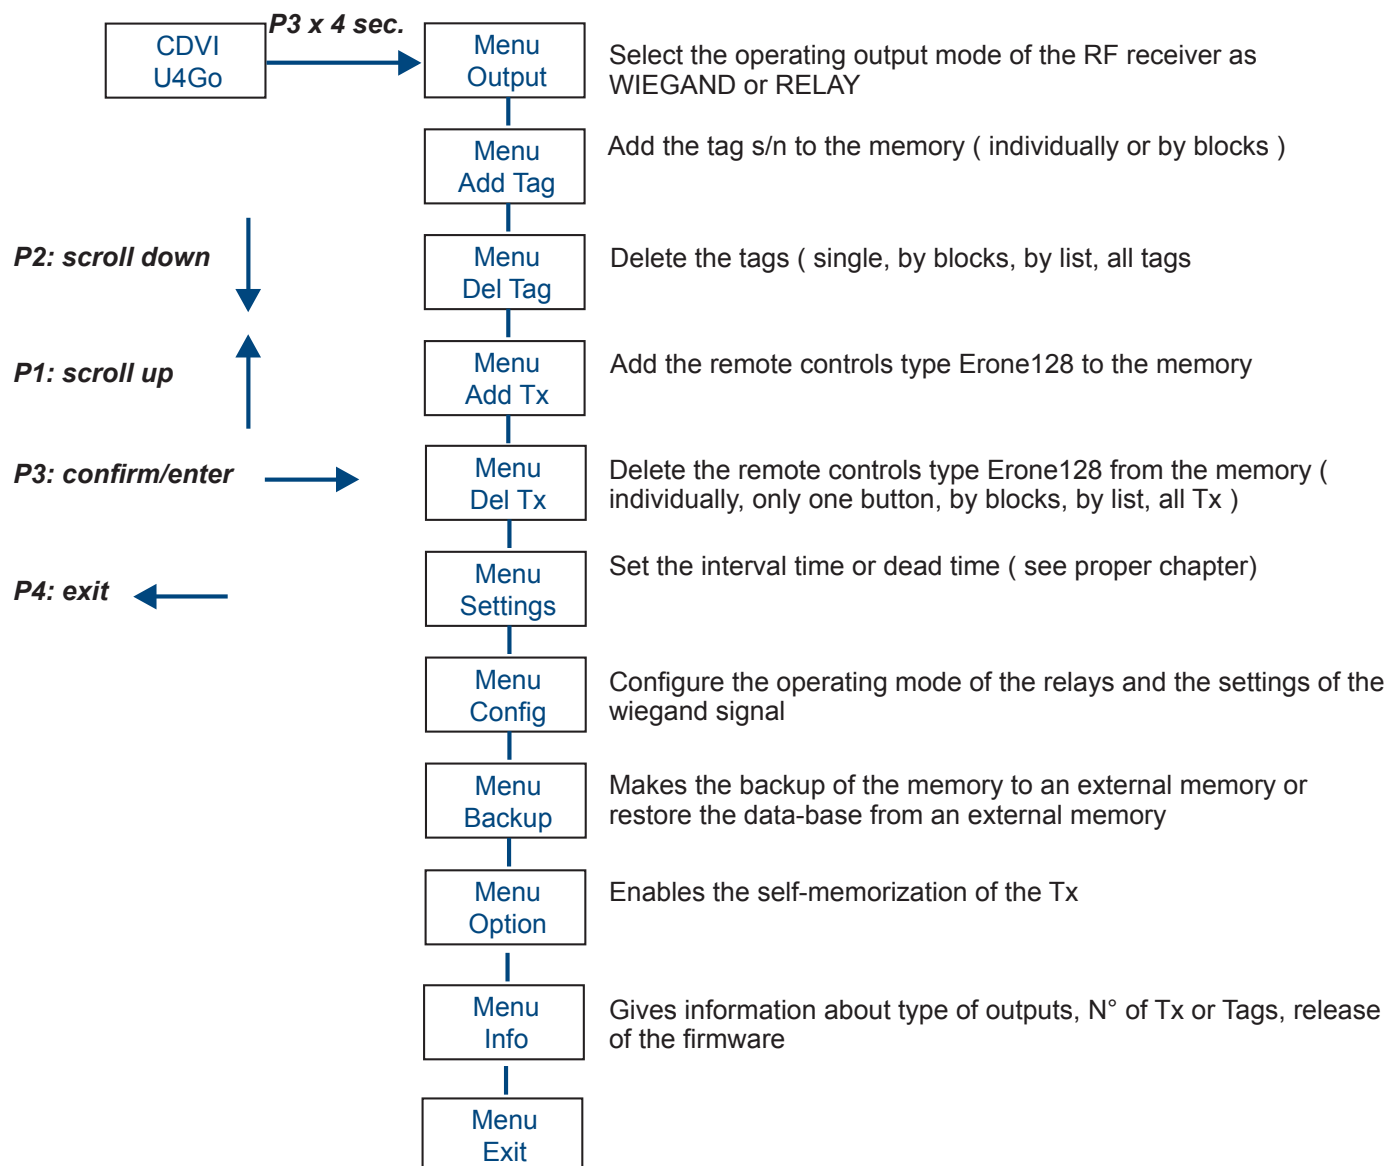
CDVI
U4Go

P3 x 4 sec.

Menu
Output

Select the operating output mode of the RF receiver as WIEGAND or RELAY

Menu
Add Tag

Add the tag s/n to the memory ( individually or by blocks )

P2: scroll down

Menu
Del Tag

Delete the tags ( single, by blocks, by list, all tags

P1: scroll up

Menu
Add Tx

Add the remote controls type Erone128 to the memory

P3: confirm/enter

Menu
Del Tx

Delete the remote controls type Erone128 from the memory ( individually, only one button, by blocks, by list, all Tx )

P4: exit

Menu
Settings

Set the interval time or dead time ( see proper chapter)

Menu
Config

Configure the operating mode of the relays and the settings of the wiegand signal

Menu
Backup

Makes the backup of the memory to an external memory or restore the data-base from an external memory

Menu
Option

Enables the self-memorization of the Tx

Menu
Info

Gives information about type of outputs, N° of Tx or Tags, release of the firmware

Menu
Exit